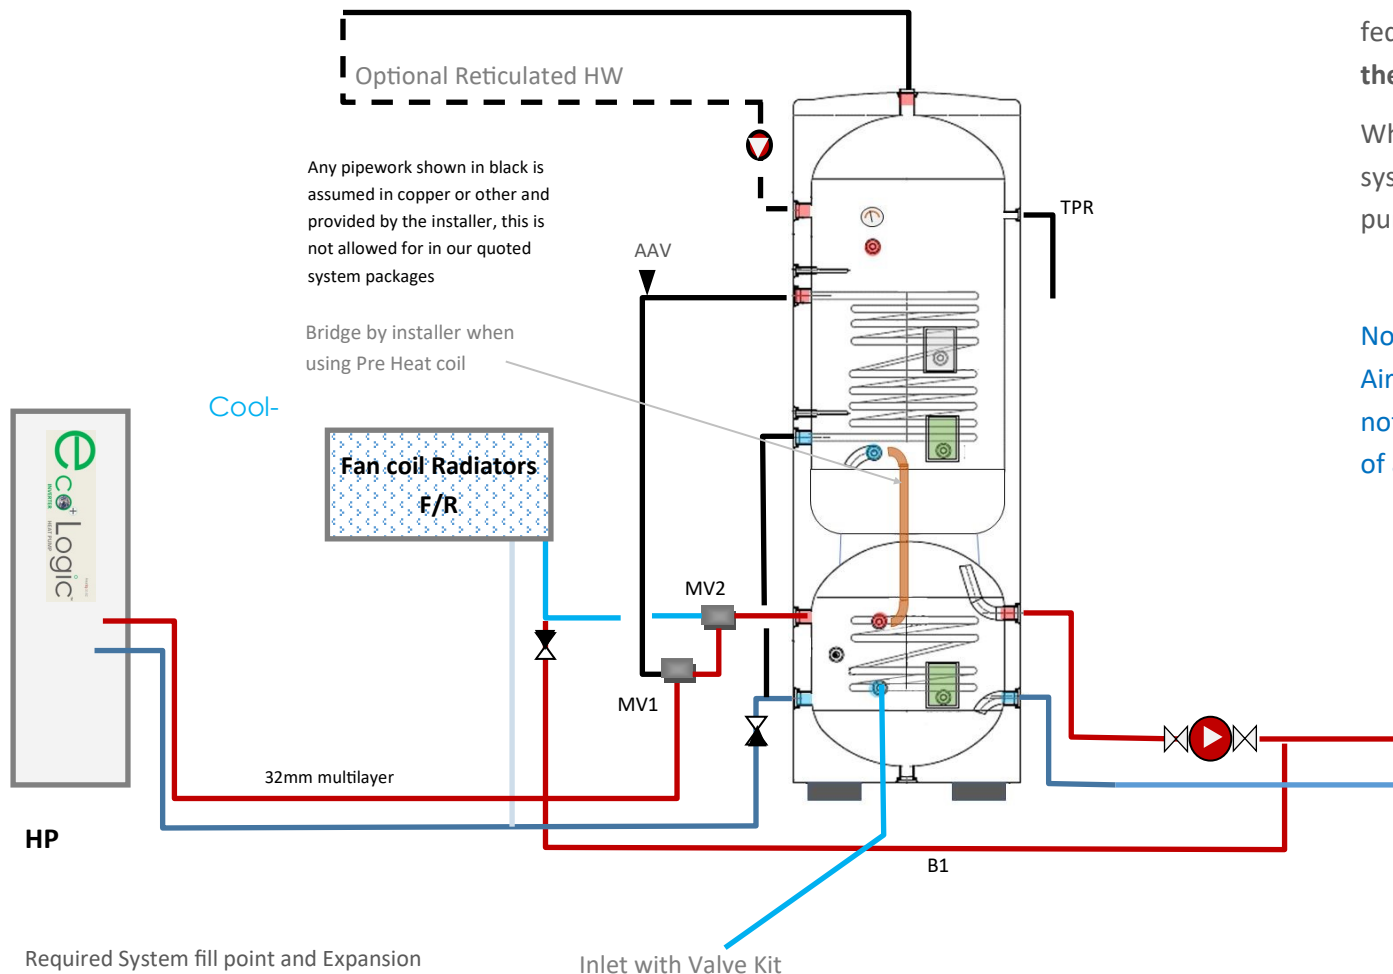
Optional Reticulated HW

Any pipework shown in black is assumed in copper or other and provided by the installer, this is not allowed for in our quoted system packages

Bridge by installer when using Pre Heat coil

AAV

TPR

Cool-

Fan coil Radiators F/R

eco Logic

MV2

MV1

32mm multilayer

HP

B1

Required System fill point and Expansion

Inlet with Valve Kit

fe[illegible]
the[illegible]
Wh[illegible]
sys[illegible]
pu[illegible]

No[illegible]
Air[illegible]
no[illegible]
of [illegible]